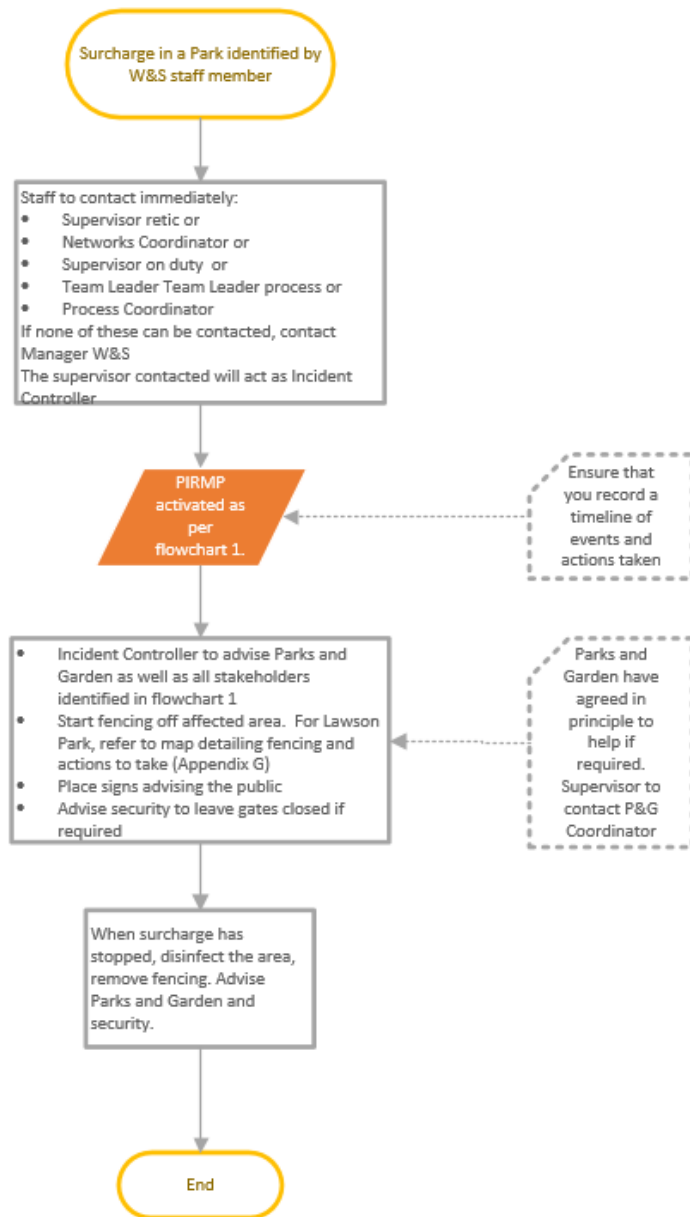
Surcharge in a Park identified by W&S staff member

Staff to contact immediately:
- Supervisor retic or
- Networks Coordinator or
- Supervisor on duty or
- Team Leader Team Leader process or
- Process Coordinator
If none of these can be contacted, contact Manager W&S
The supervisor contacted will act as Incident Controller

PIRMP activated as per flowchart 1.

Ensure that you record a timeline of events and actions taken

- Incident Controller to advise Parks and Garden as well as all stakeholders identified in flowchart 1
- Start fencing off affected area. For Lawson Park, refer to map detailing fencing and actions to take (Appendix G)
- Place signs advising the public
- Advise security to leave gates closed if required

Parks and Garden have agreed in principle to help if required. Supervisor to contact P&G Coordinator

When surcharge has stopped, disinfect the area, remove fencing. Advise Parks and Garden and security.

End